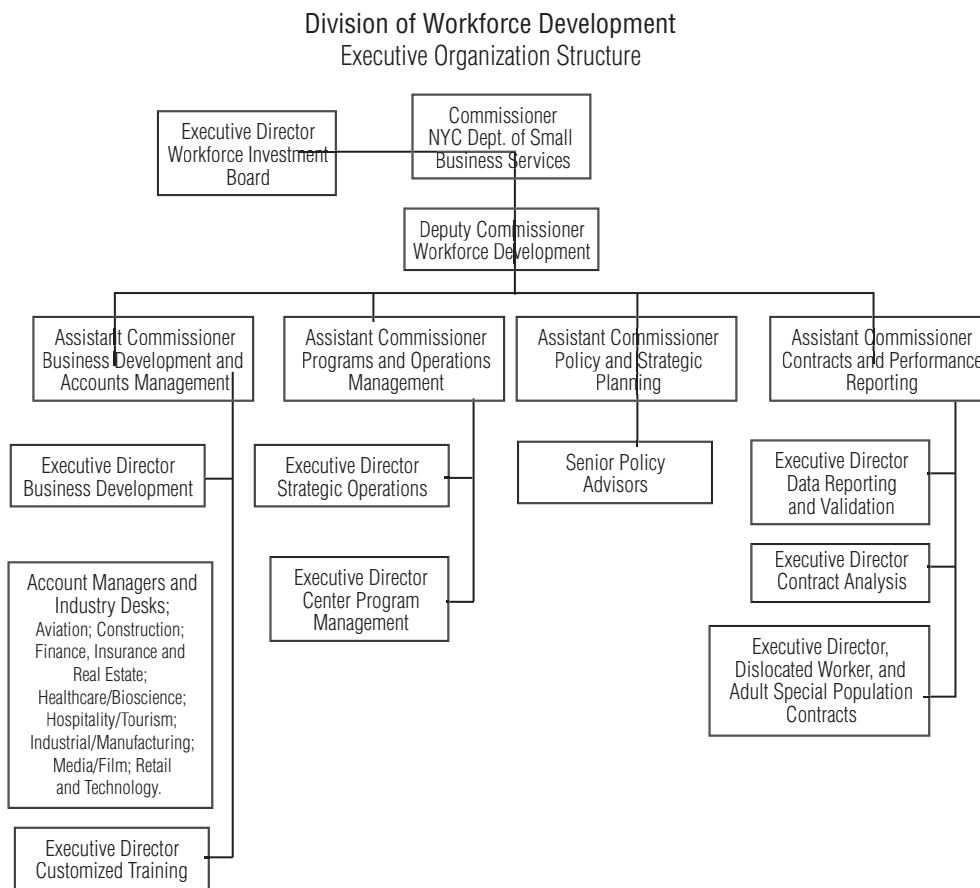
Division of Workforce Development
Executive Organization Structure

Executive Director
Workforce Investment
Board

Commissioner
NYC Dept. of Small
Business Services

Deputy Commissioner
Workforce Development

Assistant Commissioner
Business Development and
Accounts Management

Assistant Commissioner
Programs and Operations
Management

Assistant Commissioner
Policy and Strategic
Planning

Assistant Commissioner
Contracts and Performance
Reporting

Executive Director
Business Development

Executive Director
Strategic Operations

Senior Policy
Advisors

Executive Director
Data Reporting
and Validation

Executive Director
Contract Analysis

Account Managers and
Industry Desks;
Aviation; Construction;
Finance, Insurance and
Real Estate;
Healthcare/Bioscience;
Hospitality/Tourism;
Industrial/Manufacturing;
Media/Film; Retail
and Technology.

Executive Director
Center Program
Management

Executive Director,
Dislocated Worker, and
Adult Special Population
Contracts

Executive Director
Customized Training